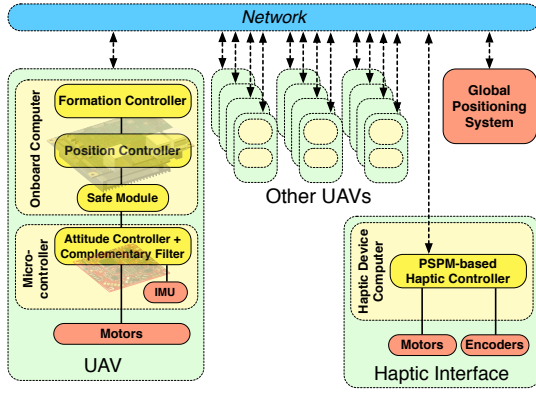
Network

Onboard Computer

Formation Controller

Position Controller

Safe Module

Micro-controller

Attitude Controller + Complementary Filter

IMU

Motors

UAV

Other UAVs

Global Positioning System

Haptic Device Computer

PSPM-based Haptic Controller

Motors

Encoders

Haptic Interface